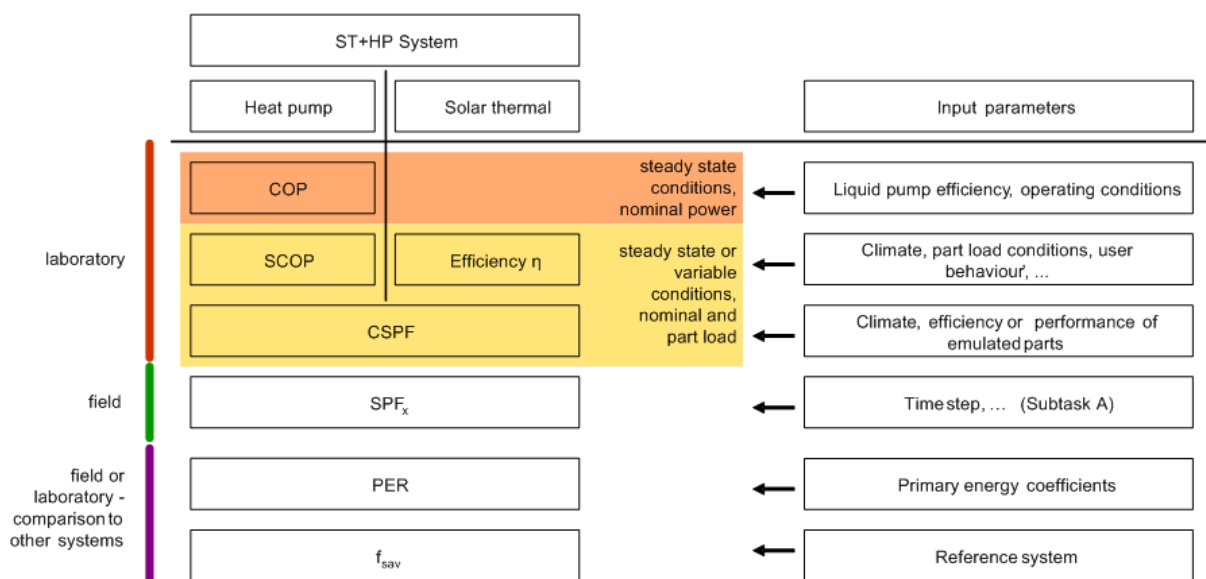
ST+HP System

Heat pump

Solar thermal

Input parameters

laboratory

COP

steady state conditions, nominal power

Liquid pump efficiency, operating conditions

SCOP

Efficiency η

steady state or variable conditions, nominal and part load

Climate, part load conditions, user behaviour', ...

CSPF

Climate, efficiency or performance of emulated parts

field

$SPF_x$

Time step, … (Subtask A)

field or laboratory - comparison to other systems

PER

Primary energy coefficients

$f_{sav}$

Reference system